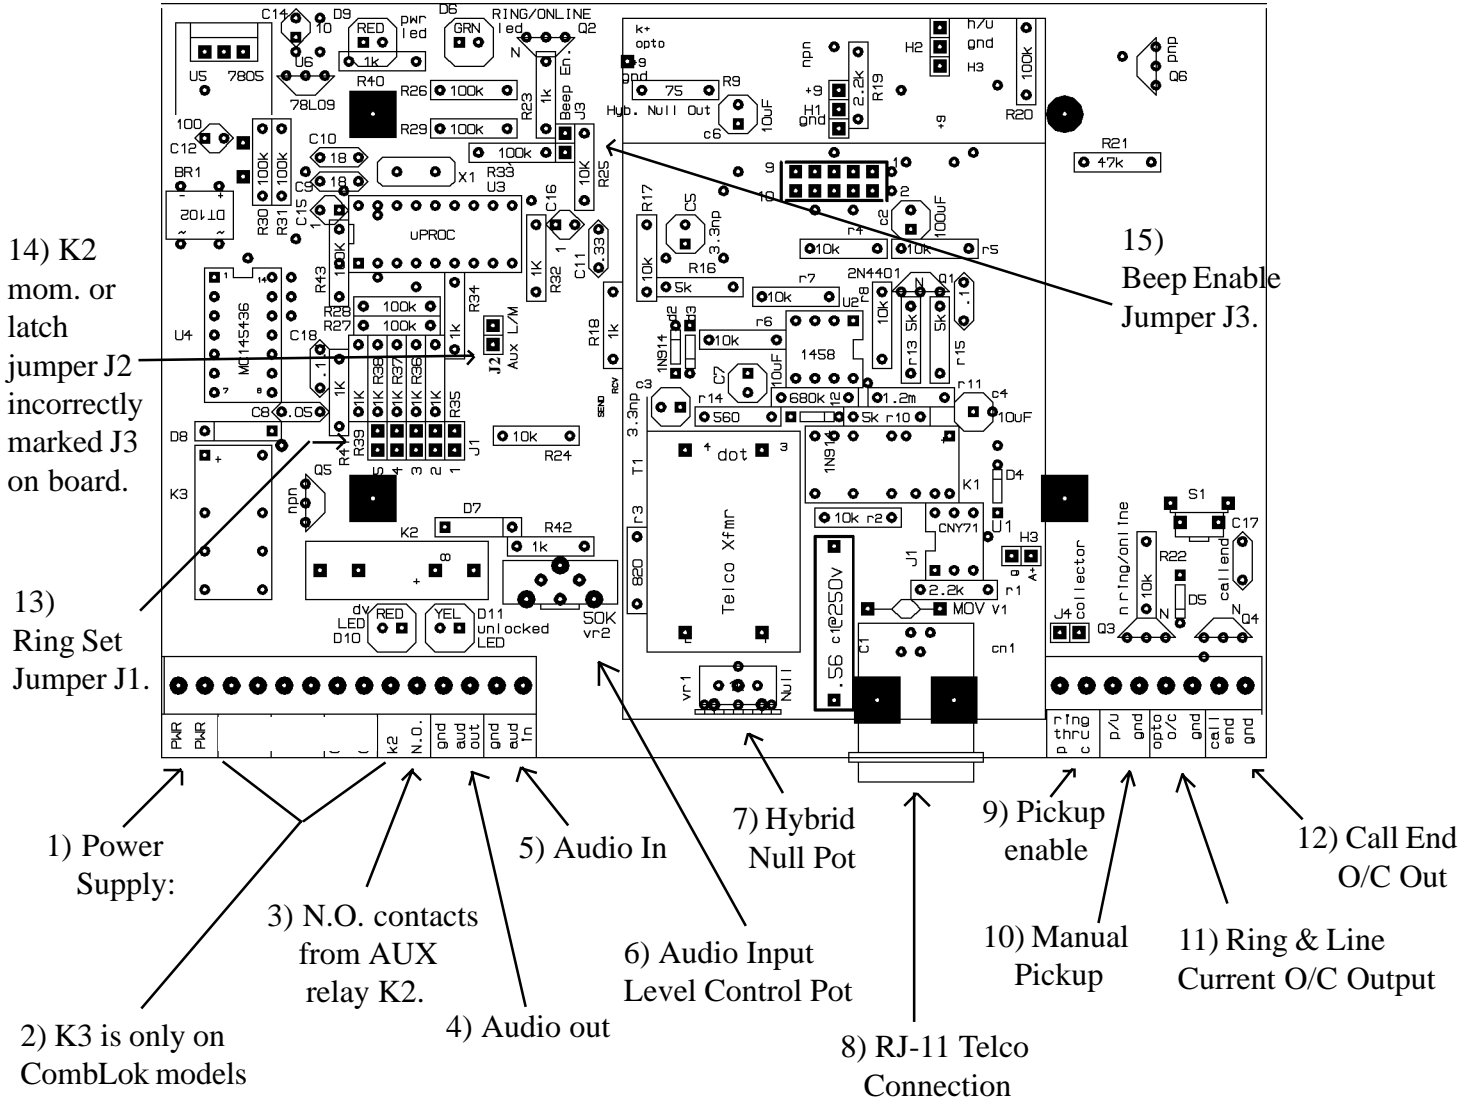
C14 D9 RED pwr led D6 GRN RING/ONLINE led Q2
U5 7805 U6 78L09 1k R40 N
R26 100k R23 1k Beep En. J3
R29 100k
100 C12 C10 18 R33 100k R25 10K
BR1 100k 100k C9 18 X1 U3 C16
DT102 R30 R31 C15 uPROC C11 .33
R43 100k R32 1K
U4 MC145436 R28 100k R34 1k
R27 100k J2 Aux L/M
C18 .1 R38 R37 R36
C8 .05 1K 1K 1K 1K 1K R35
D8 R39 J1
R4 5 4 3 2 1 10k R24
K3 Q5 npn
D7
K2 R42 1k
RED YEL D11 dv LED D10 unlocked LED 50K vr2
PWR PWR K2 N.O. gnd aud out gnd aud in

k+ opto +9 gnd 75 R9 Hyb. Null Out c6 10uF
npn +9 H1 gnd 2.2k R19 H2 h/u gnd H3 100k R20 +9
9 10 1 2 c2 10uF
R17 C5 3.3np r4 10k 10k r5
10k R16 5k r7 10k 2N4401 Q1
R18 1k d2 D3 r6 10k 1458 U2 r8 10k r13 5k 5k r15 .1
1N914 C7 10uF
c3 r14 560 680k 1.2m r11 c4 10uF
SEND RCV 3.3np 5k r10
T1 dot 1N914 K1
r3 820 Telco Xfmr 10k r2
CNY71 U1 D4 H3
J1 2.2k r1 MOV V1
.56 c1@250v C1 cn1
vr1 Null

pnp Q6
R21 47k
S1 C17
collector n ring/online R22 10k D5 call end
J4 Q3 N N Q4
ring thru p c p/u gnd opto o/c gnd call end gnd

14) K2 mom. or latch jumper J2 incorrectly marked J3 on board.

13) Ring Set Jumper J1.

15) Beep Enable Jumper J3.

1) Power Supply:

2) K3 is only on CombLok models

3) N.O. contacts from AUX relay K2.

4) Audio out

5) Audio In

6) Audio Input Level Control Pot

7) Hybrid Null Pot

8) RJ-11 Telco Connection

9) Pickup enable

10) Manual Pickup

11) Ring & Line Current O/C Output

12) Call End O/C Out